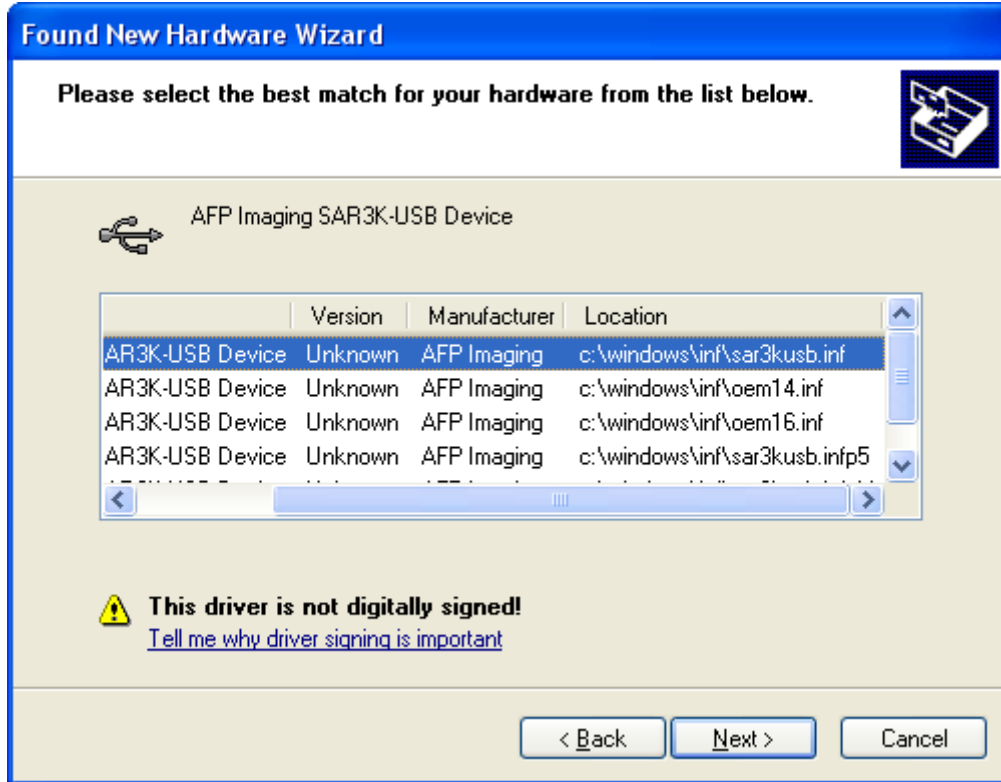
Found New Hardware Wizard

Please select the best match for your hardware from the list below.

AFP Imaging SAR3K-USB Device

| | Version | Manufacturer | Location |
|---|---|---|---|
| AR3K-USB Device | Unknown | AFP Imaging | c:\windows\inf\sar3kusb.inf |
| AR3K-USB Device | Unknown | AFP Imaging | c:\windows\inf\oem14.inf |
| AR3K-USB Device | Unknown | AFP Imaging | c:\windows\inf\oem16.inf |
| AR3K-USB Device | Unknown | AFP Imaging | c:\windows\inf\sar3kusb.infp5 |
| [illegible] | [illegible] | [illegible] | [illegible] |

This driver is not digitally signed!
Tell me why driver signing is important

< Back Next > Cancel